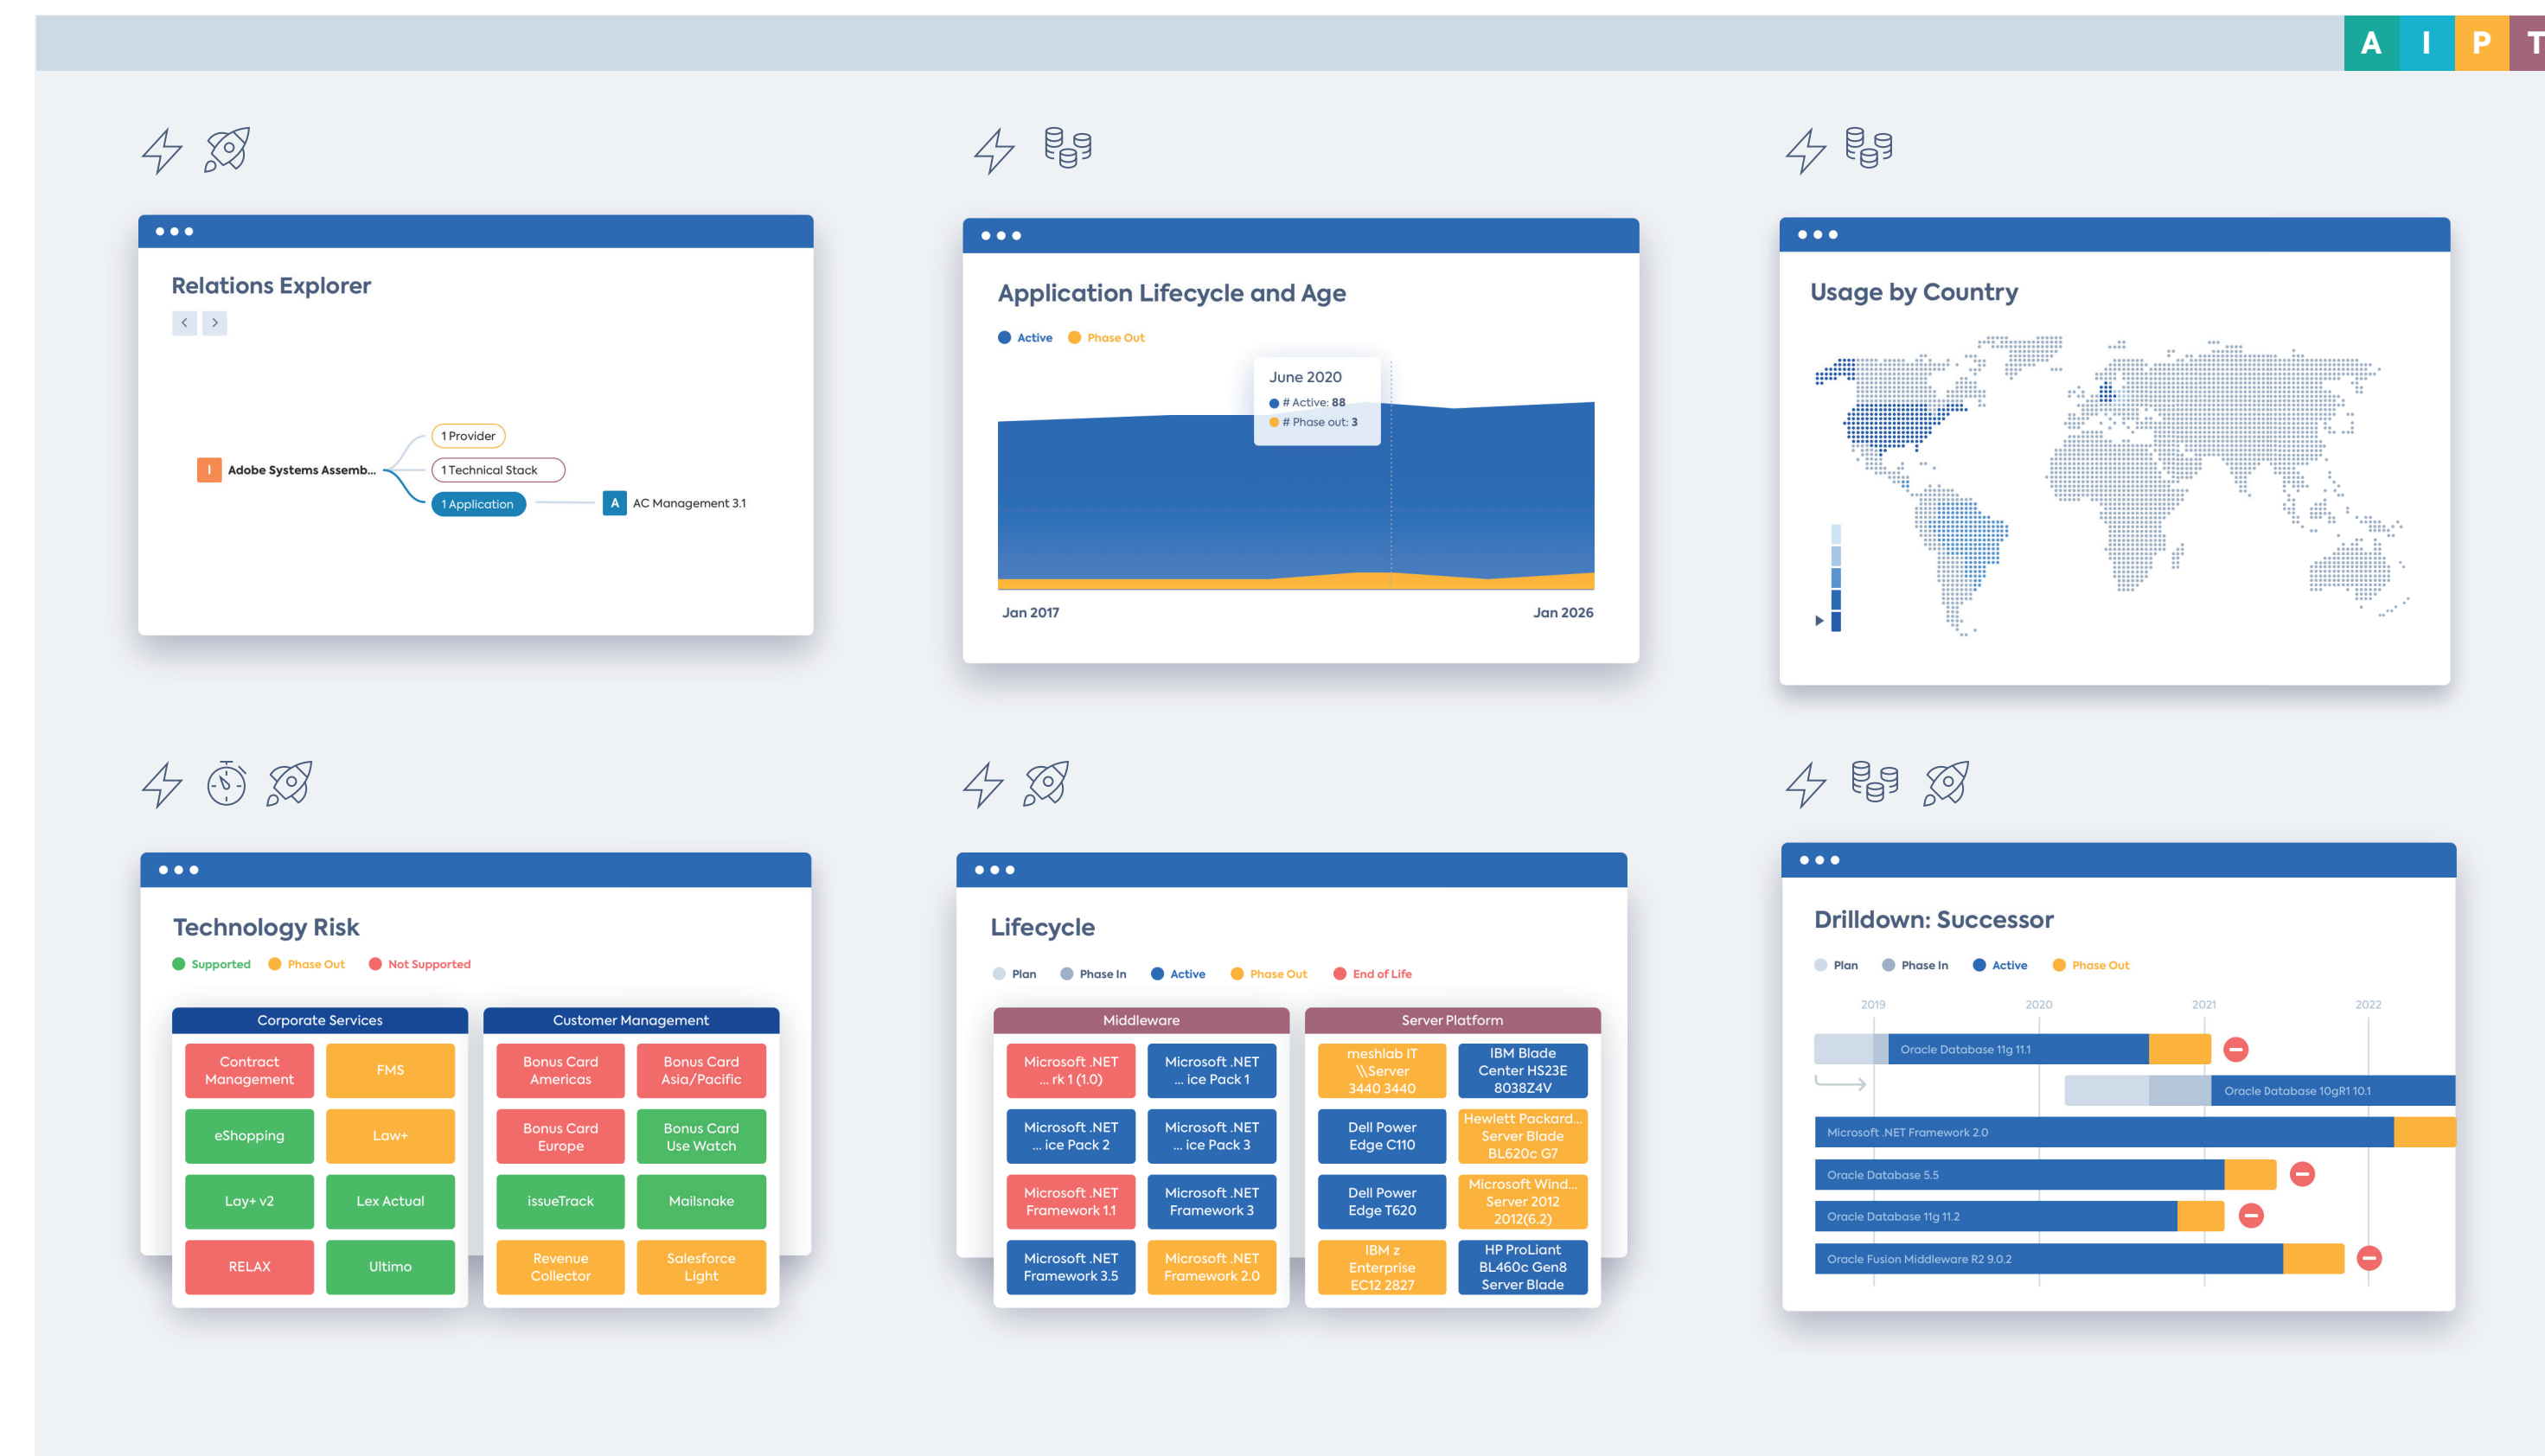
A I P T

Relations Explorer

I Adobe Systems Assemb...
1 Provider
1 Technical Stack
1 Application
A AC Management 3.1

Application Lifecycle and Age

Active Phase Out

June 2020
# Active: 88
# Phase out: 3

Jan 2017 Jan 2026

Usage by Country

Technology Risk

Supported Phase Out Not Supported

| Corporate Services | |
|---|---|
| Contract Management | FMS |
| eShopping | Law+ |
| Lay+ v2 | Lex Actual |
| RELAX | Ultimo |

| Customer Management | |
|---|---|
| Bonus Card Americas | Bonus Card Asia/Pacific |
| Bonus Card Europe | Bonus Card Use Watch |
| issueTrack | Mailsnake |
| Revenue Collector | Salesforce Light |

Lifecycle

Plan Phase In Active Phase Out End of Life

| Middleware | |
|---|---|
| Microsoft .NET ... rk 1 (1.0) | Microsoft .NET ... ice Pack 1 |
| Microsoft .NET ... ice Pack 2 | Microsoft .NET ... ice Pack 3 |
| Microsoft .NET Framework 1.1 | Microsoft .NET Framework 3 |
| Microsoft .NET Framework 3.5 | Microsoft .NET Framework 2.0 |

| Server Platform | |
|---|---|
| meshlab IT \\Server 3440 3440 | IBM Blade Center HS23E 8038Z4V |
| Dell Power Edge C110 | Hewlett Packard... Server Blade BL620c G7 |
| Dell Power Edge T620 | Microsoft Wind... Server 2012 2012(6.2) |
| IBM z Enterprise EC12 2827 | HP ProLiant BL460c Gen8 Server Blade |

Drilldown: Successor

Plan Phase In Active Phase Out

2019 2020 2021 2022

Oracle Database 11g 11.1
Oracle Database 10gR1 10.1
Microsoft .NET Framework 2.0
Oracle Database 5.5
Oracle Database 11g 11.2
Oracle Fusion Middleware R2 9.0.2